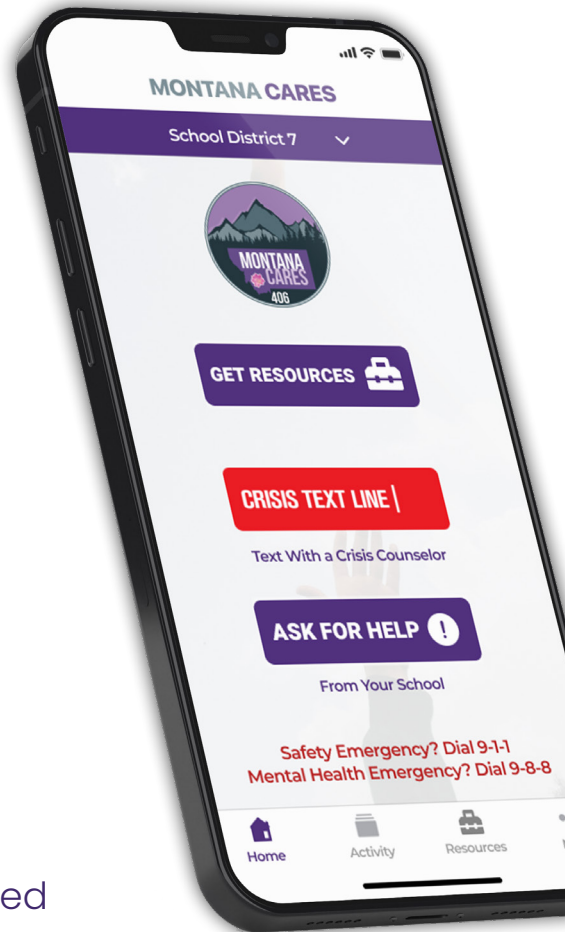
MONTANA CARES

School District 7

MONTANA CARES 406

GET RESOURCES

CRISIS TEXT LINE |

Text With a Crisis Counselor

ASK FOR HELP !

From Your School

Safety Emergency? Dial 9-1-1
Mental Health Emergency? Dial 9-8-8

Home
Activity
Resources

ed